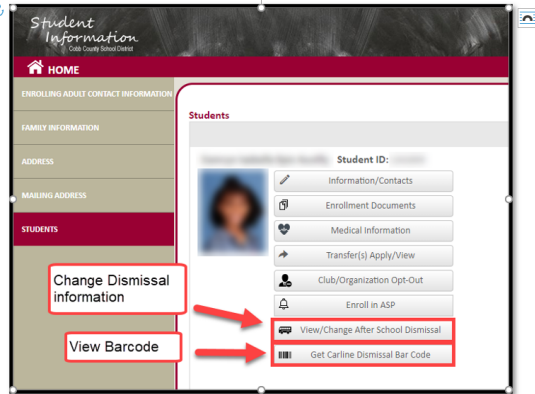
Student Information
Cobb County School District

HOME

ENROLLING ADULT CONTACT INFORMATION

FAMILY INFORMATION

ADDRESS

MAILING ADDRESS

STUDENTS

Students

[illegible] Student ID: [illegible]

Information/Contacts

Enrollment Documents

Medical Information

Transfer(s) Apply/View

Club/Organization Opt-Out

Enroll in ASP

View/Change After School Dismissal

Get Carline Dismissal Bar Code

Change Dismissal information

View Barcode